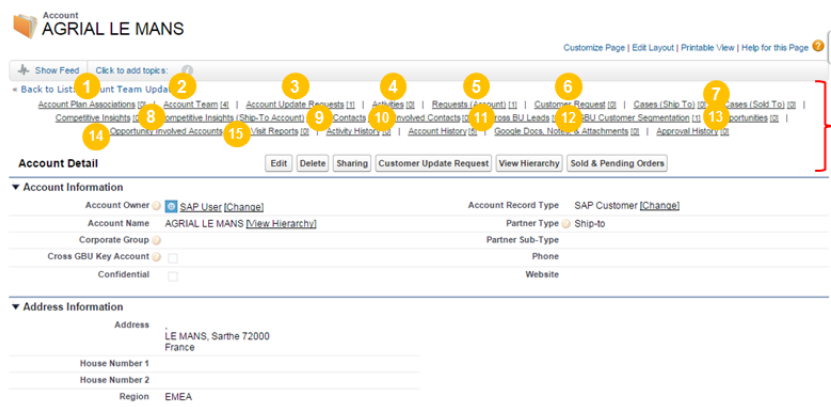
Account
AGRIAL LE MANS

Customize Page | Edit Layout | Printable View | Help for this Page

Show Feed Click to add topics:

« Back to List: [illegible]ount Team Upda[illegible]

1 2 3 4 5 6 7

Account Plan Associations [0] | Account Team [4] | Account Update Requests [1] | Activities [0] | Requests (Account) [1] | Customer Request [0] | Cases (Ship To) [0] | Cases (Sold To) [0] | Competitive Insights [0] | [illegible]ompetitive Insights (Ship-To Account) [0] | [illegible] Contacts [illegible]nvolved Contacts [0] | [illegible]ross BU Leads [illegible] | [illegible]BU Customer Segmentation [1] | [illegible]pportunities [0] | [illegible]Opportunity Involved Accounts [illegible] | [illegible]Visit Reports [0] | Activity History [0] | Account History [5] | Google Docs, Notes, & Attachments [0] | Approval History [0]

8 9 10 11 12 13 14 15

Account Detail

Edit | Delete | Sharing | Customer Update Request | View Hierarchy | Sold & Pending Orders

▼ Account Information

| | | | |
|---|---|---|---|
| Account Owner | SAP User [Change] | Account Record Type | SAP Customer [Change] |
| Account Name | AGRIAL LE MANS [View Hierarchy] | Partner Type | Ship-to |
| Corporate Group | | Partner Sub-Type | |
| Cross GBU Key Account | | Phone | |
| Confidential | | Website | |

▼ Address Information

| | |
|---|---|
| Address | , LE MANS, Sarthe 72000 France |
| House Number 1 | |
| House Number 2 | |
| Region | EMEA |